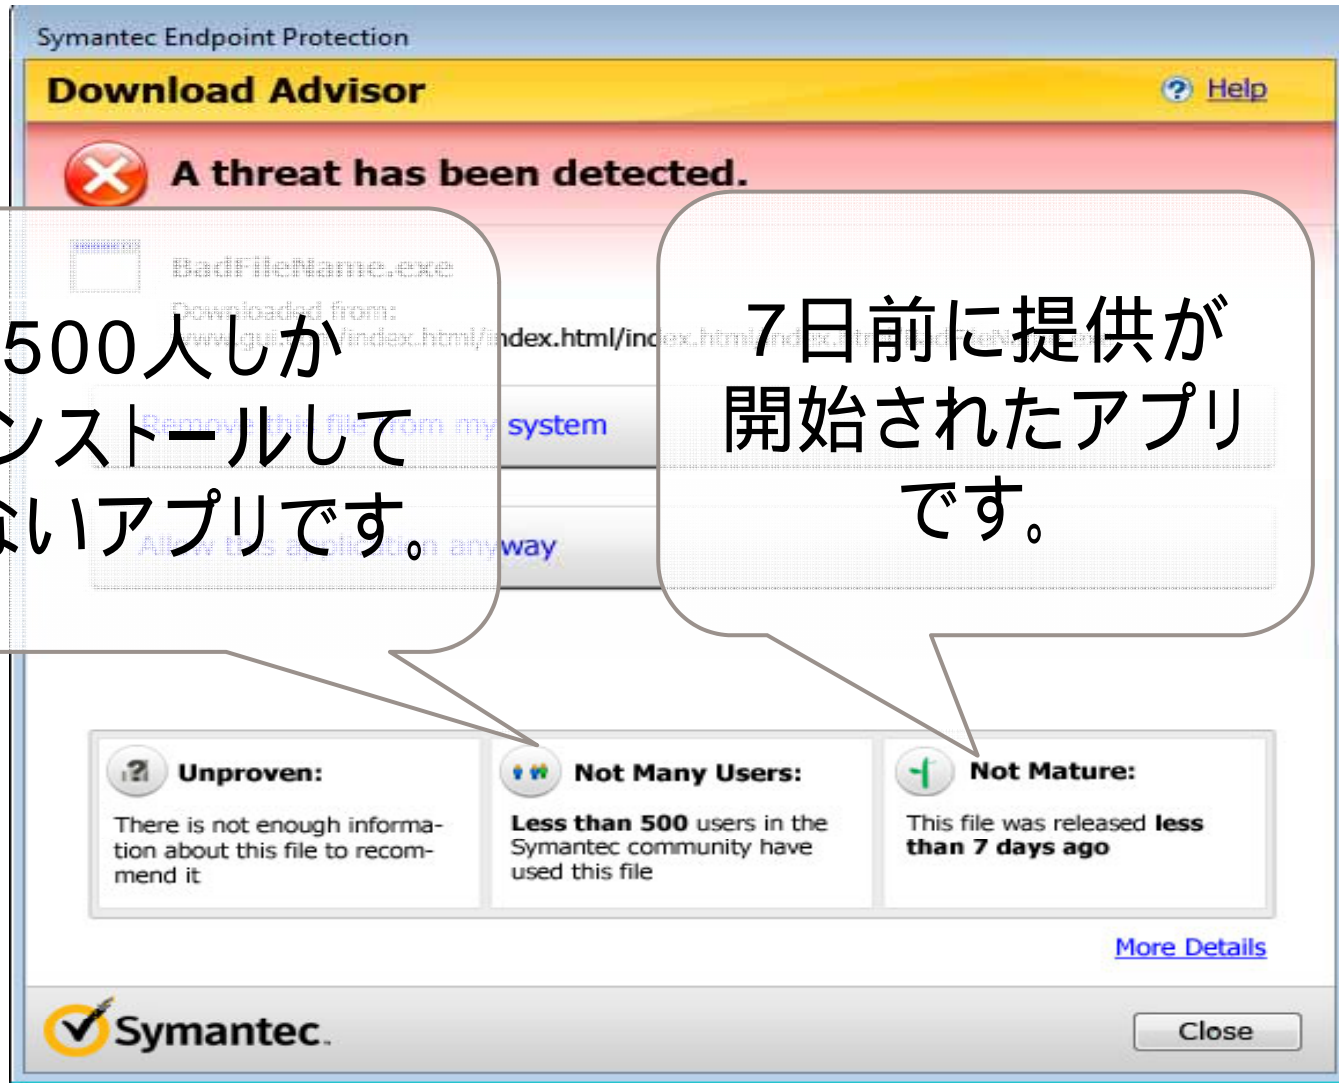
Symantec Endpoint Protection

Download Advisor

Help

A threat has been detected.

BadFileName.exe

Downloaded from:

www.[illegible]/index.html/index.html/index.html/index.html/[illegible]

500人しか
ンストールして
ないアプリです。

Remove this file from my system

Allow this application anyway

7日前に提供が
開始されたアプリ
です。

Unproven:

There is not enough information about this file to recommend it

Not Many Users:

Less than 500 users in the Symantec community have used this file

Not Mature:

This file was released less than 7 days ago

More Details

Symantec.

Close